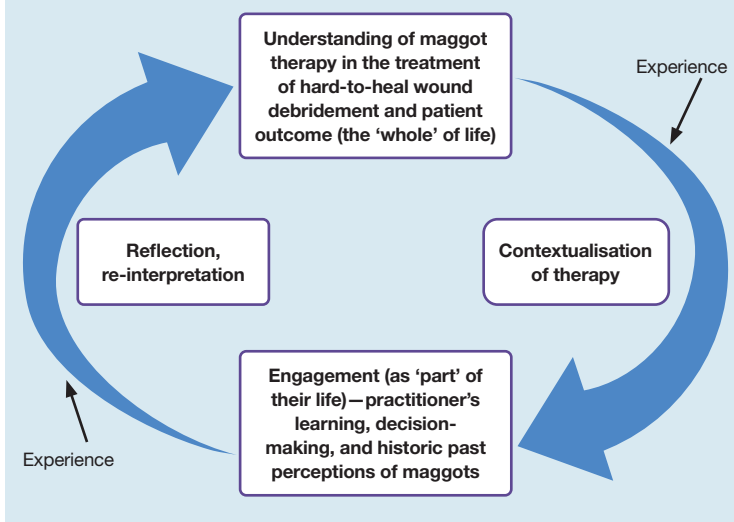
Understanding of maggot therapy in the treatment of hard-to-heal wound debridement and patient outcome (the 'whole' of life)

Experience

Reflection, re-interpretation

Contextualisation of therapy

Engagement (as 'part' of their life)—practitioner's learning, decision-making, and historic past perceptions of maggots

Experience